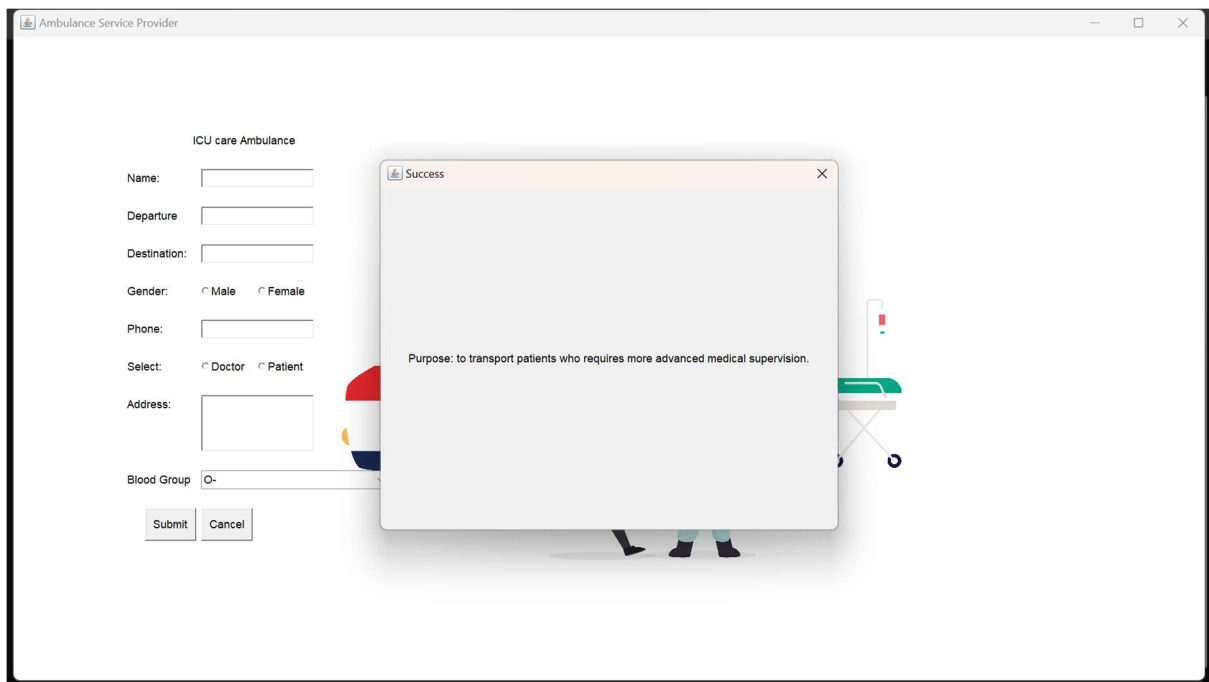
Ambulance Service Provider

ICU care Ambulance

Name:

Departure

Destination:

Gender: Male Female

Phone:

Select: Doctor Patient

Address:

Blood Group O-

Submit Cancel

Success

Purpose: to transport patients who requires more advanced medical supervision.